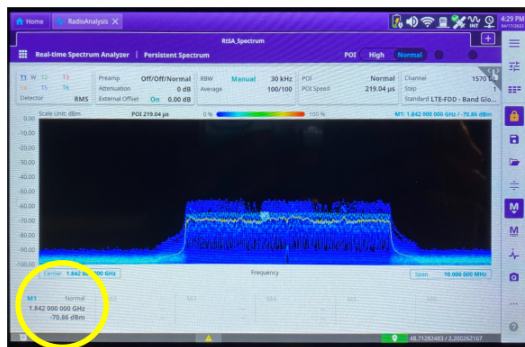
Home RadioAnalysis ×

4:29 PM

RtSA_Spectrum

Real-time Spectrum Analyzer | Persistent Spectrum

POI High Normal

T1 W T2 T3 T4 T5 T6
Detector RMS

Preamp Off/Off/Normal
Attenuation 0 dB
External Offset On 0.00 dB

RBW Manual 30 kHz
Average 100/100

POI Normal
POI Speed 219.04 µs

Channel 1570
Step 1
Standard LTE-FDD - Band Glo...

Scale Unit: dBm

POI 219.04 µs

0 %

100 %

M1: 1.842 000 000 GHz - 70.86 dBm

0.00
-10.00
-20.00
-30.00
-40.00
-50.00
-60.00
-70.00
-80.00
-90.00
-100.00

Center 1.842 000 000 GHz

Frequency

Span 10.000 000 MHz

M1 Normal
1.842 000 000 GHz
-70.86 dBm

M2 M3 M4 M5 M6

48.71282483 / 3.20262167